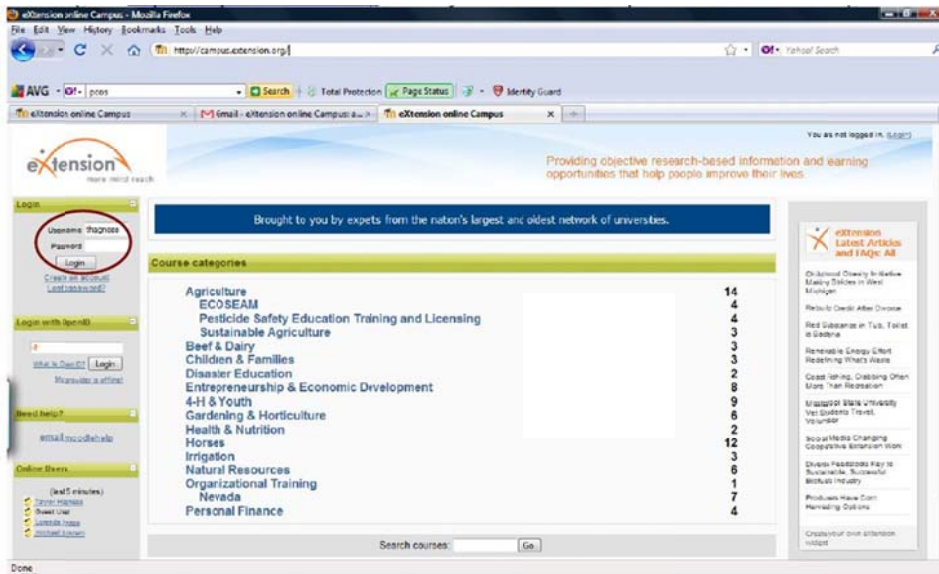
eXtension online Campus - Mozilla Firefox
File Edit View History Bookmarks Tools Help
http://campus.extension.org/
Yahoo! Search
AVG pcos Search Total Protection Page Status Identity Guard
eXtension online Campus | Gmail - eXtension online Campus | eXtension online Campus

You are not logged in. (Login)

eXtension more mind reach

Providing objective research-based information and earning opportunities that help people improve their lives

Login
Username thagnese
Password
Login
Create an account
Lost password?

Login with OpenID
What is OpenID? Login
Му provider is offline!

Need help?
email moodlehelp

Online Users
(last 5 minutes)
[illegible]
Guest User
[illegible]
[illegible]

Brought to you by expets from the nation's largest anc oldest network of unverstties.

Course categories

| | |
|---|---|
| Agriculture | 14 |
| ECOSEAM | 4 |
| Pesticide Safety Education Training and Licensing | 4 |
| Sustainable Agriculture | 3 |
| Beef & Dairy | 3 |
| Children & Families | 3 |
| Disaster Education | 2 |
| Entrepreneurship & Economic Drvelopment | 8 |
| 4-H & Youth | 9 |
| Gardening & Horticulture | 6 |
| Health & Nutrition | 2 |
| Horses | 12 |
| Irrigation | 3 |
| Natural Resources | 6 |
| Organizational Training | 1 |
| Nevada | 7 |
| Personal Finance | 4 |

Search courses: Go

eXtension Latest Articles and FAQs: All
Childhood Obesity Initiative Making Strides in West Michigan
Rebuild Credit After Divorce
Red Substance in Tub, Toilet is Bacteria
Renewable Energy Effort Redefining What's Waste
Coast Fishing, Crabbing Often More Than Recreation
Mississippi State University Vet Students Travel, Volunteer
Social Media Changing Cooperative Extension Work
Diverse Feedstocks Key to Sustainable, Successful Biofuels Industry
Producers Have Corn Harvesting Options
Create your own eXtension widget

Done